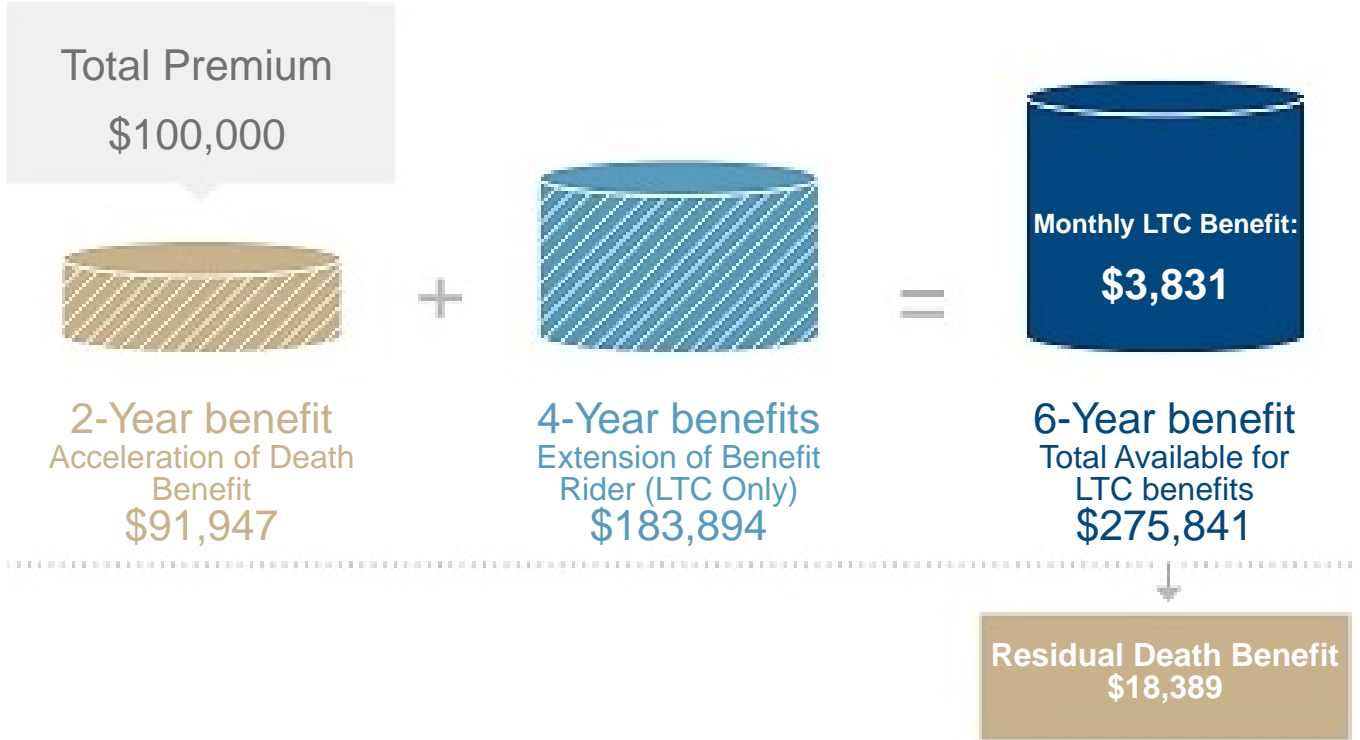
Total Premium
$100,000

+

=

Monthly LTC Benefit:
$3,831

2-Year benefit
Acceleration of Death Benefit
$91,947

4-Year benefits
Extension of Benefit Rider (LTC Only)
$183,894

6-Year benefit
Total Available for LTC benefits
$275,841

Residual Death Benefit
$18,389